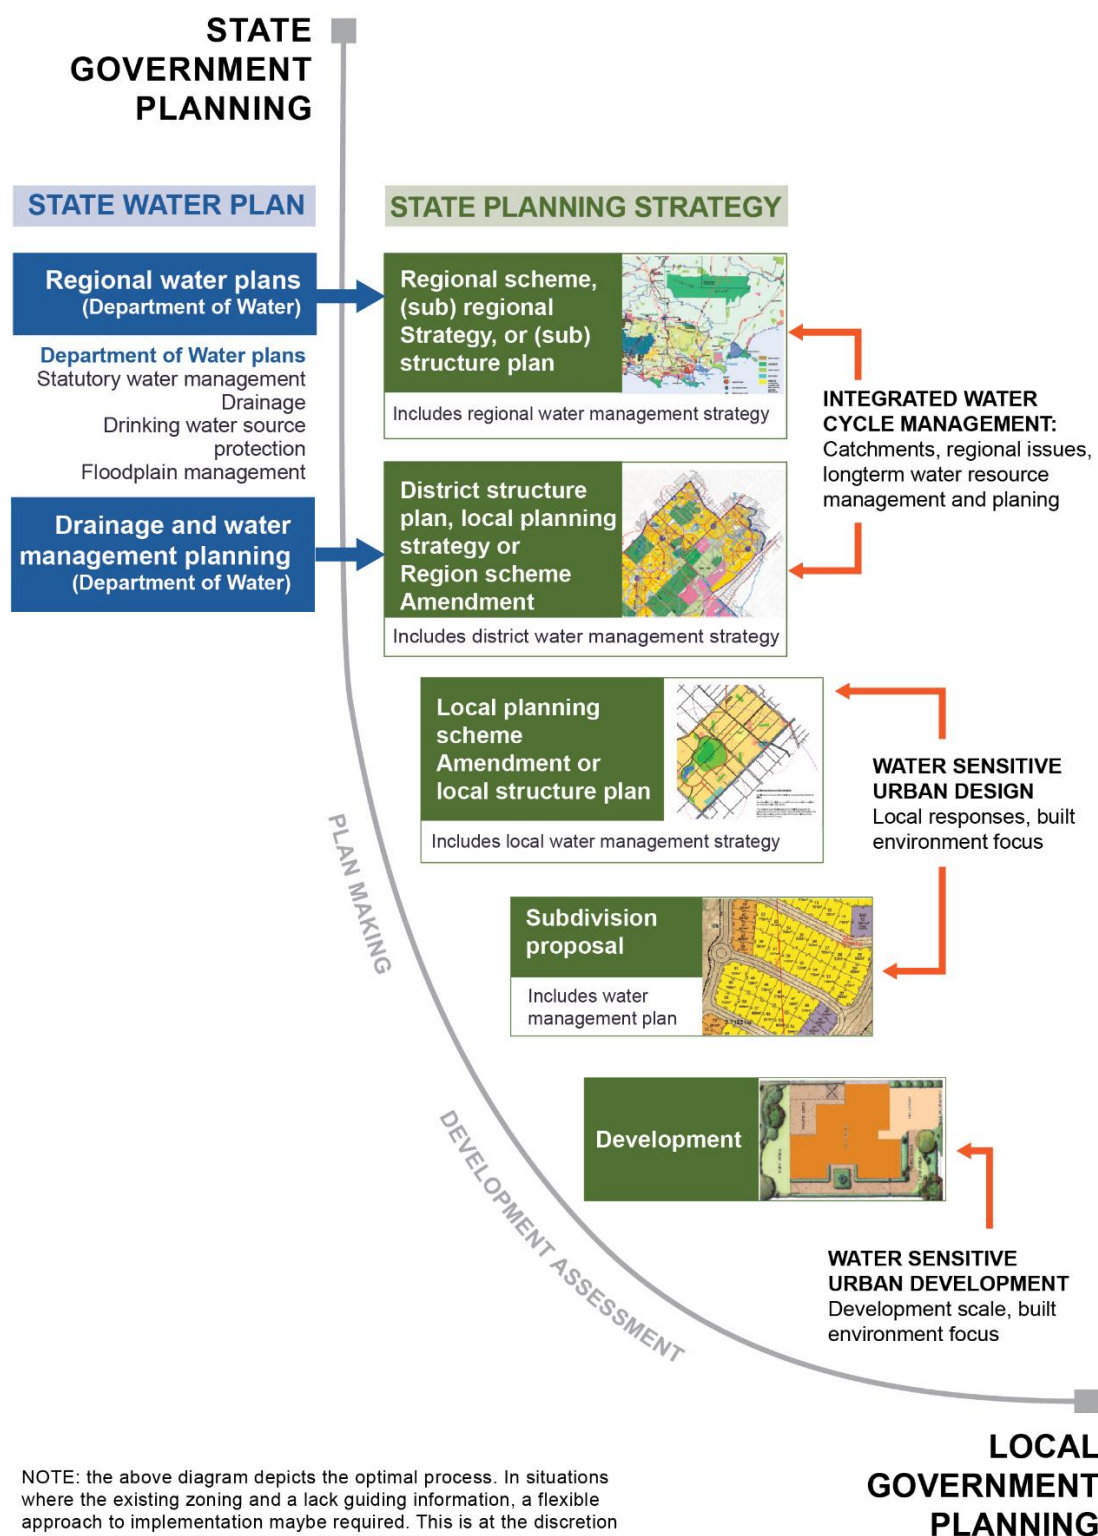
STATE GOVERNMENT PLANNING

STATE WATER PLAN

STATE PLANNING STRATEGY

Regional water plans (Department of Water)

Department of Water plans
Statutory water management
Drainage
Drinking water source protection
Floodplain management

Drainage and water management planning (Department of Water)

Regional scheme, (sub) regional Strategy, or (sub) structure plan

Includes regional water management strategy

INTEGRATED WATER CYCLE MANAGEMENT:
Catchments, regional issues, longterm water resource management and planing

District structure plan, local planning strategy or Region scheme Amendment

Includes district water management strategy

Local planning scheme Amendment or local structure plan

Includes local water management strategy

WATER SENSITIVE URBAN DESIGN
Local responses, built environment focus

PLAN MAKING

Subdivision proposal

Includes water management plan

Development

DEVELOPMENT ASSESSMENT

WATER SENSITIVE URBAN DEVELOPMENT
Development scale, built environment focus

LOCAL GOVERNMENT PLANNING

NOTE: the above diagram depicts the optimal process. In situations where the existing zoning and a lack guiding information, a flexible approach to implementation maybe required. This is at the discretion